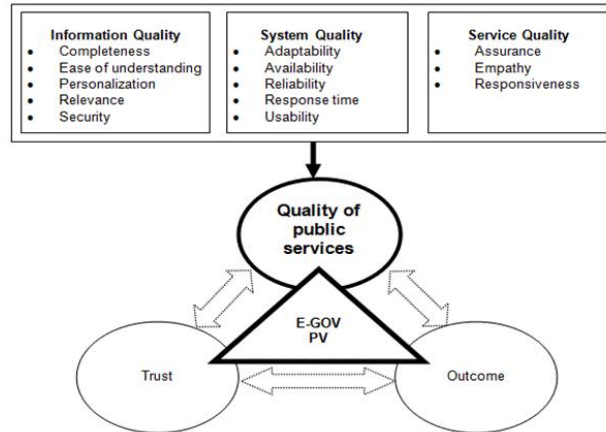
**Information Quality**
- Completeness
- Ease of understanding
- Personalization
- Relevance
- Security

**System Quality**
- Adaptability
- Availability
- Reliability
- Response time
- Usability

**Service Quality**
- Assurance
- Empathy
- Responsiveness

Quality of public services

E-GOV PV

Trust

Outcome